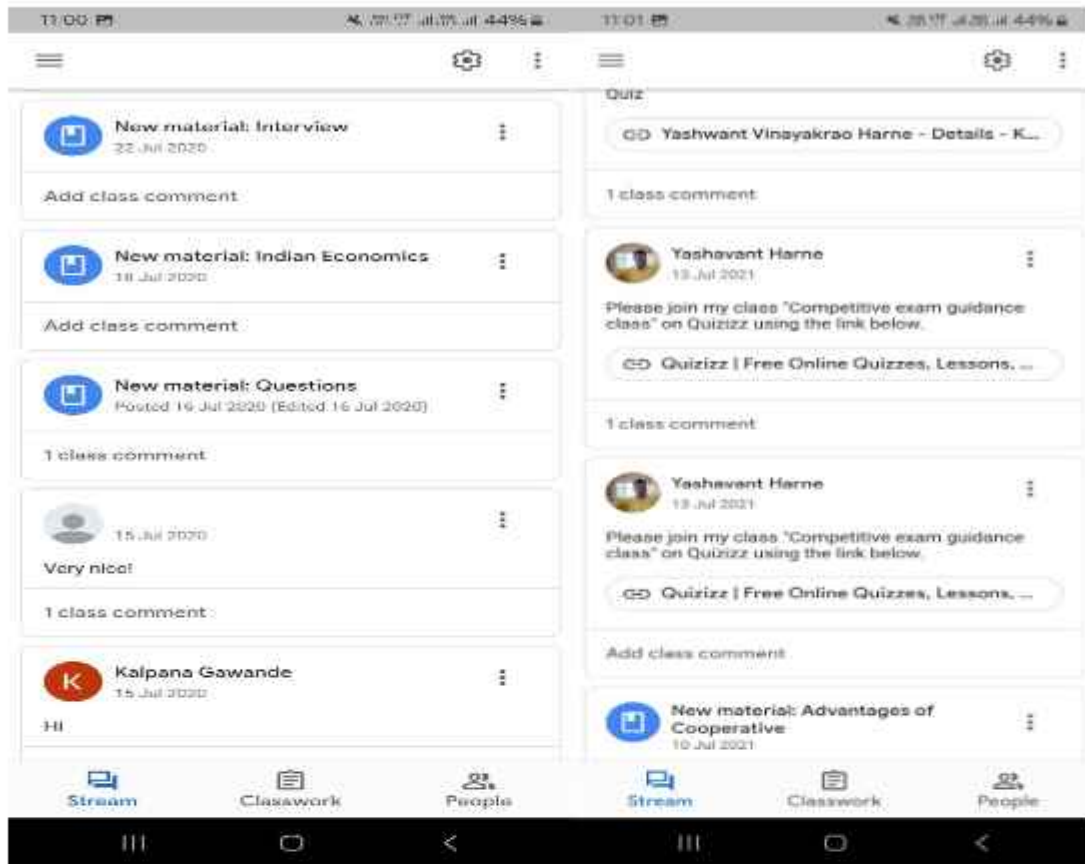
11:00 44%

New material: Interview
22 Jul 2020

Add class comment

New material: Indian Economics
18 Jul 2020

Add class comment

New material: Questions
Posted 16 Jul 2020 (Edited 16 Jul 2020)

1 class comment

15 Jul 2020

Very nice!

1 class comment

K
Kalpana Gawande
15 Jul 2020

Hi

Stream Classwork People

11:01 44%

Quiz

Yashwant Vinayakrao Harne - Details - K...

1 class comment

Yashavant Harne
13 Jul 2021

Please join my class "Competitive exam guidance class" on Quizizz using the link below.

Quizizz | Free Online Quizzes, Lessons, ...

1 class comment

Yashavant Harne
13 Jul 2021

Please join my class "Competitive exam guidance class" on Quizizz using the link below.

Quizizz | Free Online Quizzes, Lessons, ...

Add class comment

New material: Advantages of Cooperative
10 Jul 2021

Stream Classwork People